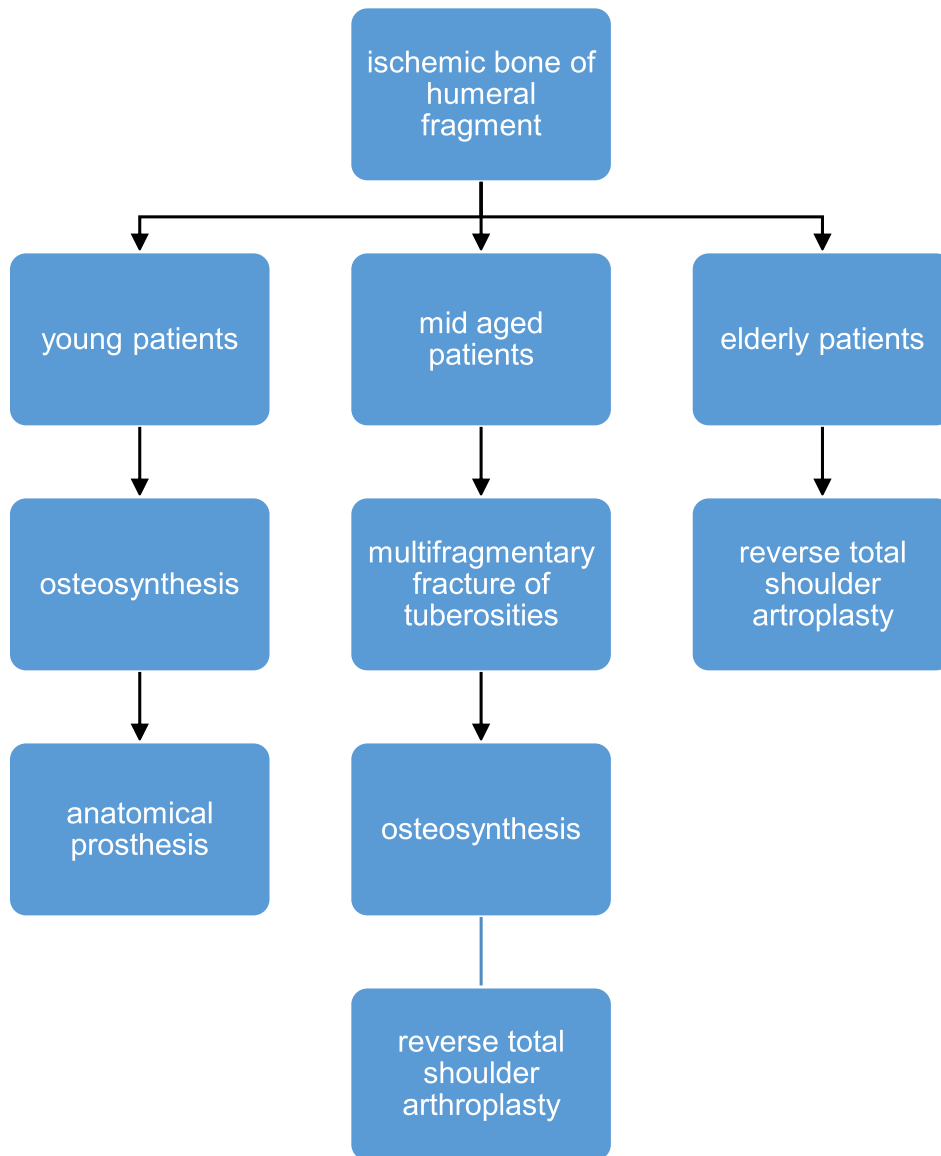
ischemic bone of humeral fragment

young patients

mid aged patients

elderly patients

osteosynthesis

anatomical prosthesis

multifragmentary fracture of tuberosities

osteosynthesis

reverse total shoulder arthroplasty

reverse total shoulder artroplasty